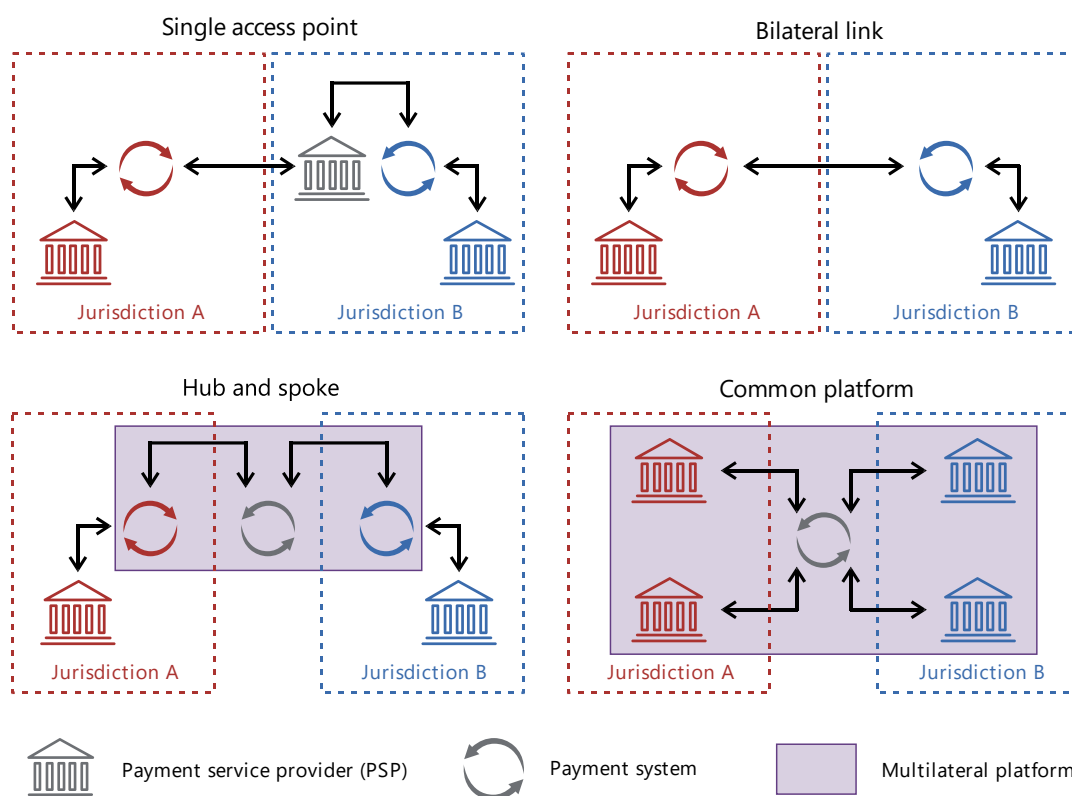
Single access point

Jurisdiction A

Jurisdiction B

Bilateral link

Jurisdiction A

Jurisdiction B

Hub and spoke

Jurisdiction A

Jurisdiction B

Common platform

Jurisdiction A

Jurisdiction B

Payment service provider (PSP)

Payment system

Multilateral platform